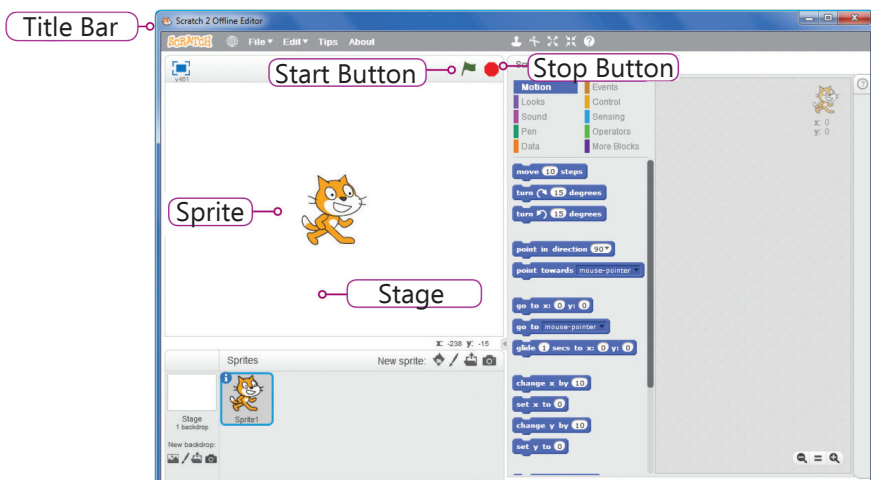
Title Bar

Scratch 2 Offline Editor

SCRATCH File▾ Edit▾ Tips About

v461

Start Button

Stop Button

Motion
Looks
Sound
Pen
Data

Events
Control
Sensing
Operators
More Blocks

move 10 steps
turn 15 degrees
turn 15 degrees
point in direction 90▾
point towards mouse-pointer▾
go to x: 0 y: 0
go to mouse-pointer▾
glide 1 secs to x: 0 y: 0
change x by 10
set x to 0
change y by 10
set y to 0

x: 0
y: 0

Sprite

Stage

x: -238 y: -15

Sprites

New sprite:

Stage
1 backdrop

New backdrop:

Sprite1